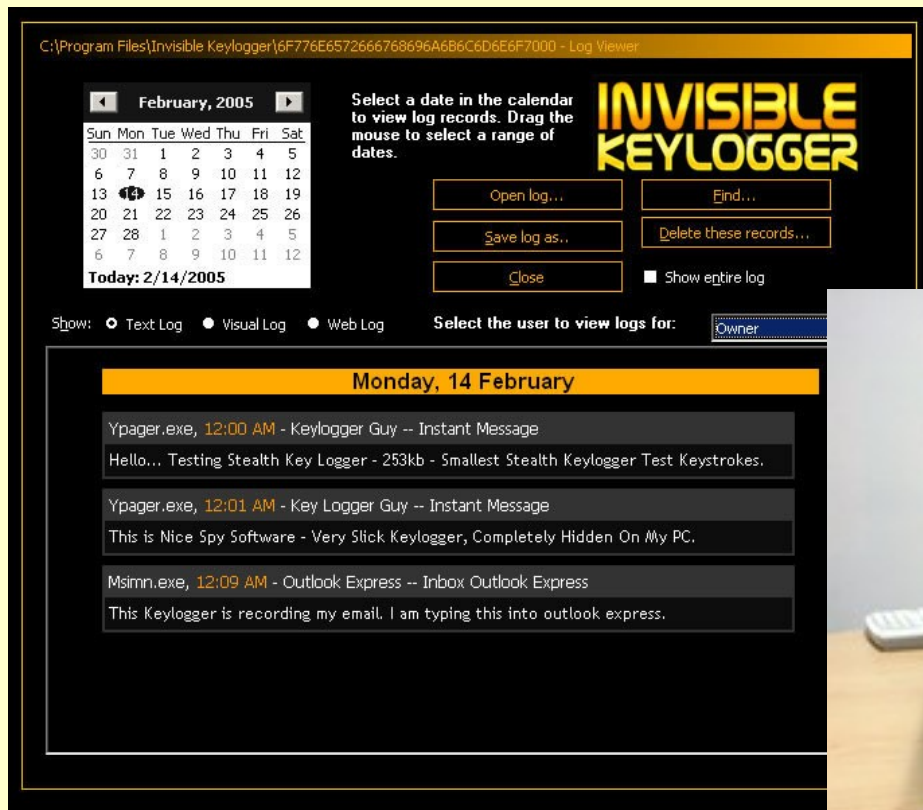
C:\Program Files\Invisible Keylogger\6F776E6572666768696A6B6C6D6E6F7000 - Log Viewer

February, 2005

| Sun | Mon | Tue | Wed | Thu | Fri | Sat |
|---|---|---|---|---|---|---|
| 30 | 31 | 1 | 2 | 3 | 4 | 5 |
| 6 | 7 | 8 | 9 | 10 | 11 | 12 |
| 13 | 14 | 15 | 16 | 17 | 18 | 19 |
| 20 | 21 | 22 | 23 | 24 | 25 | 26 |
| 27 | 28 | 1 | 2 | 3 | 4 | 5 |
| 6 | 7 | 8 | 9 | 10 | 11 | 12 |

Today: 2/14/2005

Select a date in the calendar to view log records. Drag the mouse to select a range of dates.

INVISIBLE KEYLOGGER

Open log...

Find...

Save log as..

Delete these records...

Close

Show entire log

Show: Text Log Visual Log Web Log

Select the user to view logs for:

Owner

Monday, 14 February

Ypager.exe, 12:00 AM - Keylogger Guy -- Instant Message

Hello... Testing Stealth Key Logger - 253kb - Smallest Stealth Keylogger Test Keystrokes.

Ypager.exe, 12:01 AM - Key Logger Guy -- Instant Message

This is Nice Spy Software - Very Slick Keylogger, Completely Hidden On My PC.

Msimn.exe, 12:09 AM - Outlook Express -- Inbox Outlook Express

This Keylogger is recording my email. I am typing this into outlook express.